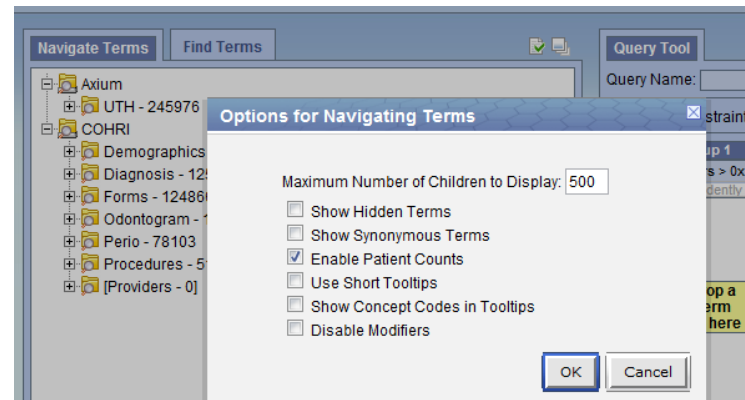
Navigate Terms
Find Terms
Query Tool
Query Name:

Axium
UTH - 245976
COHRI
Demographics
Diagnosis - 12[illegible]
Forms - 12486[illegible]
Odontogram - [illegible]
Perio - 78103
Procedures - 5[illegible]
[Providers - 0]

straint
up 1
rs > 0x
dently
op a
erm
here

Options for Navigating Terms

Maximum Number of Children to Display: 500
Show Hidden Terms
Show Synonymous Terms
Enable Patient Counts
Use Short Tooltips
Show Concept Codes in Tooltips
Disable Modifiers

OK
Cancel